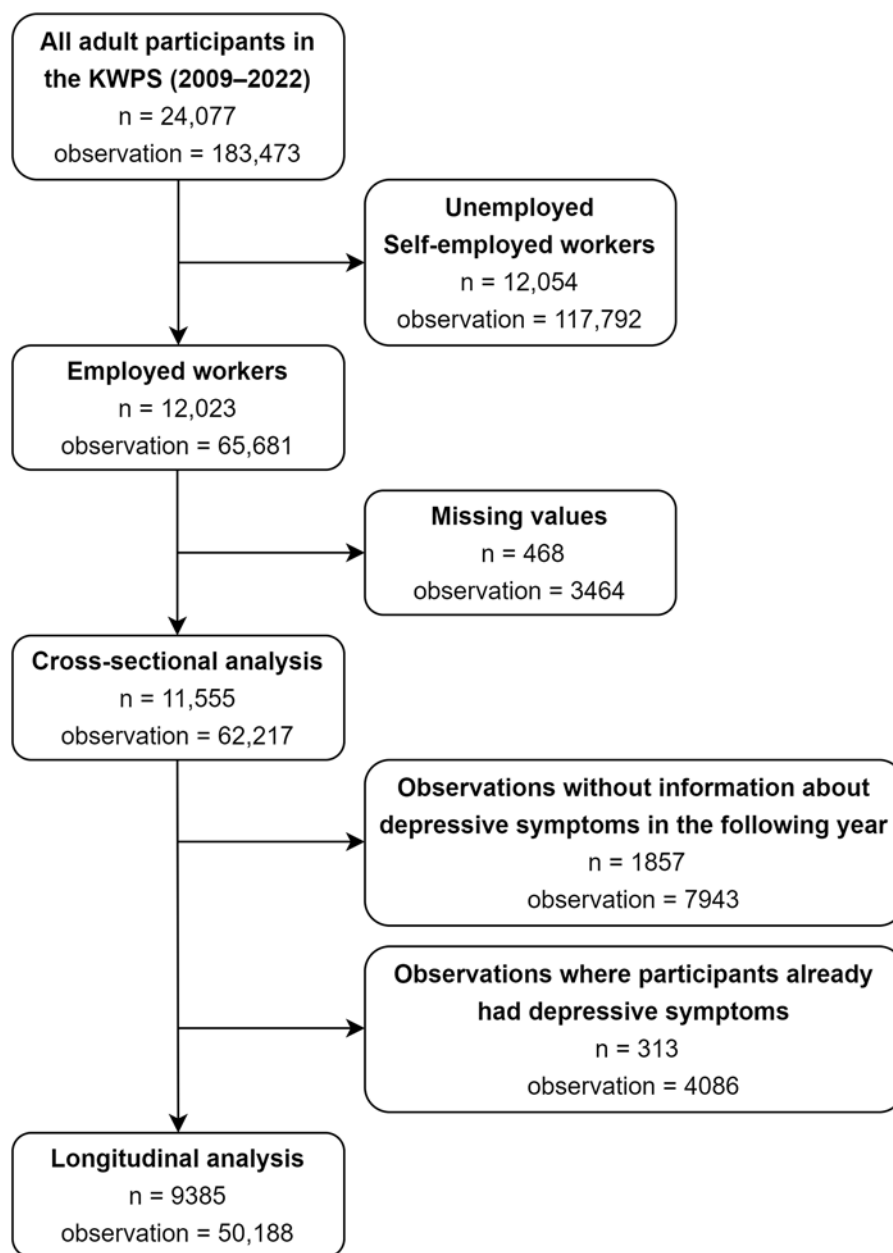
All adult participants in the KWPS (2009–2022)
n = 24,077
observation = 183,473

Unemployed
Self-employed workers
n = 12,054
observation = 117,792

Employed workers
n = 12,023
observation = 65,681

Missing values
n = 468
observation = 3464

Cross-sectional analysis
n = 11,555
observation = 62,217

Observations without information about depressive symptoms in the following year
n = 1857
observation = 7943

Observations where participants already had depressive symptoms
n = 313
observation = 4086

Longitudinal analysis
n = 9385
observation = 50,188